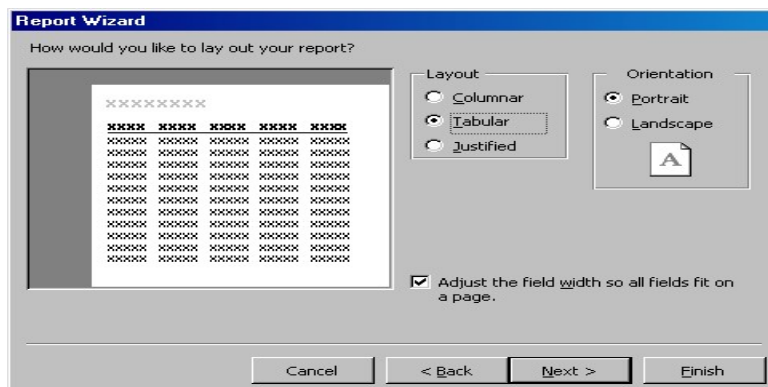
Report Wizard

How would you like to lay out your report?

XXXXXXXX

| XXXX | XXXX | XXXX | XXXX | XXXX |
|---|---|---|---|---|
| XXXXX | XXXXX | XXXXX | XXXXX | XXXXX |
| XXXXX | XXXXX | XXXXX | XXXXX | XXXXX |
| XXXXX | XXXXX | XXXXX | XXXXX | XXXXX |
| XXXXX | XXXXX | XXXXX | XXXXX | XXXXX |
| XXXXX | XXXXX | XXXXX | XXXXX | XXXXX |
| XXXXX | XXXXX | XXXXX | XXXXX | XXXXX |
| XXXXX | XXXXX | XXXXX | XXXXX | XXXXX |
| XXXXX | XXXXX | XXXXX | XXXXX | XXXXX |
| XXXXX | XXXXX | XXXXX | XXXXX | XXXXX |
| XXXXX | XXXXX | XXXXX | XXXXX | XXXXX |
| XXXXX | XXXXX | XXXXX | XXXXX | XXXXX |

Layout
Columnar
Tabular
Justified

Orientation
Portrait
Landscape

A

Adjust the field width so all fields fit on a page.

Cancel
< Back
Next >
Finish